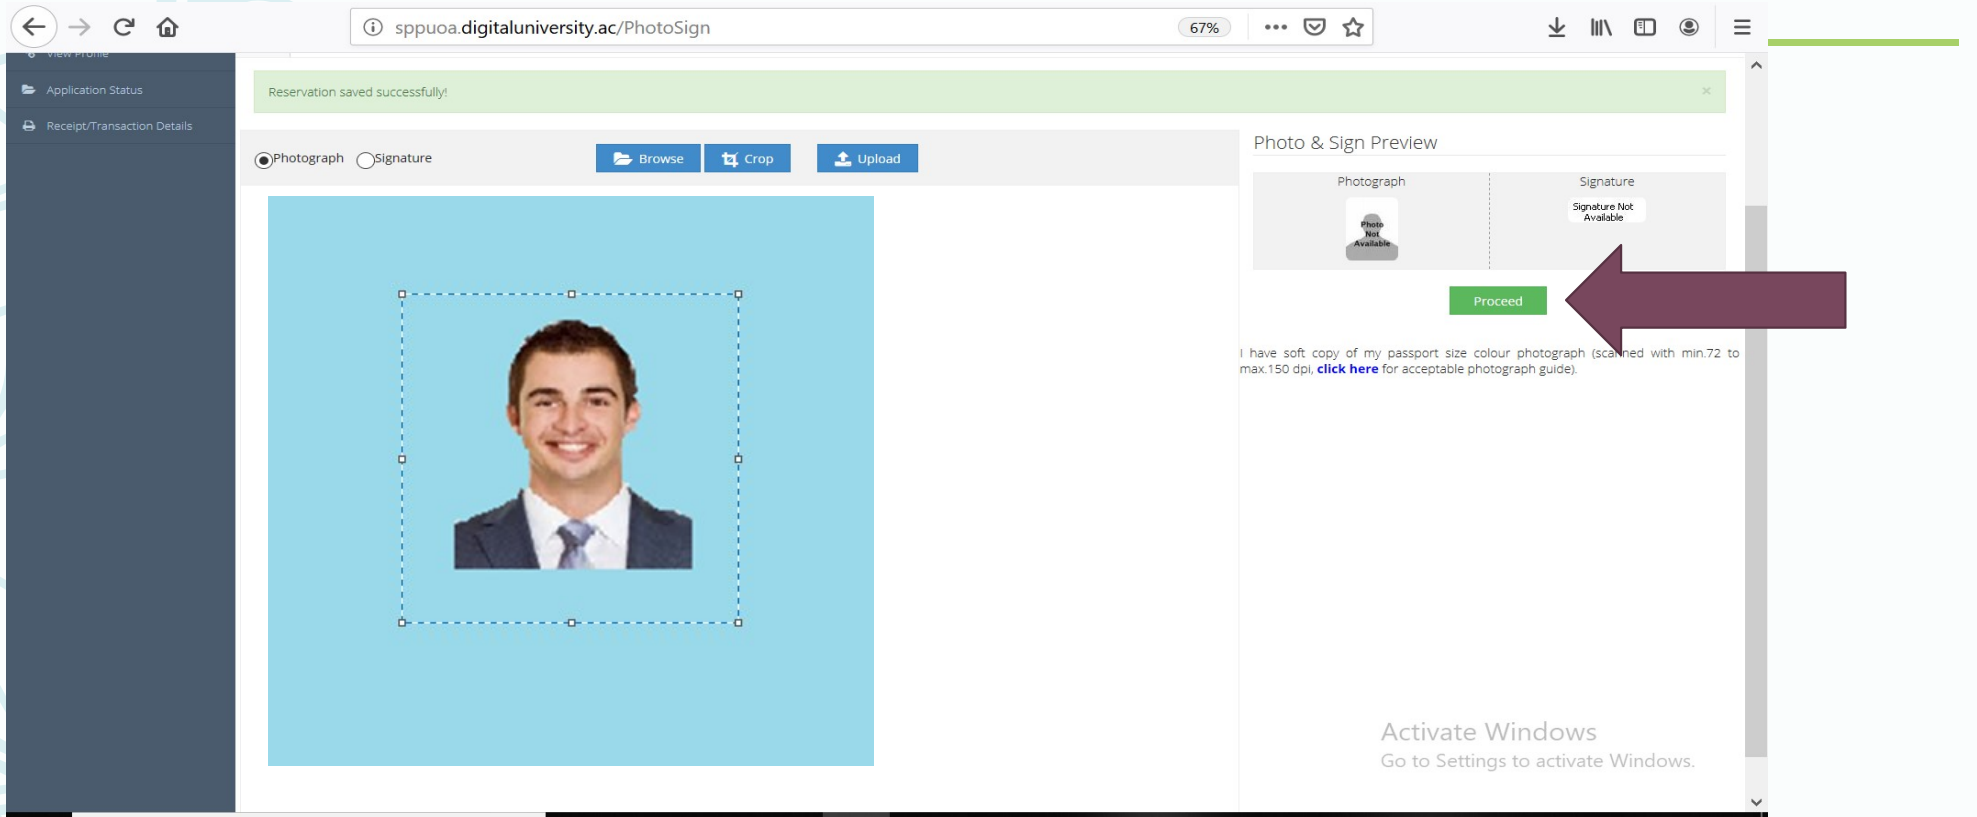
sppuoa.digitaluniversity.ac/PhotoSign

67%

View Profile

Application Status

Receipt/Transaction Details

Reservation saved successfully!

×

Photograph Signature

Browse

Crop

Upload

Photo & Sign Preview

Photograph

Signature

Photo Not Available

Signature Not Available

Proceed

I have soft copy of my passport size colour photograph (scanned with min.72 to max.150 dpi, click here for acceptable photograph guide).

Activate Windows
Go to Settings to activate Windows.